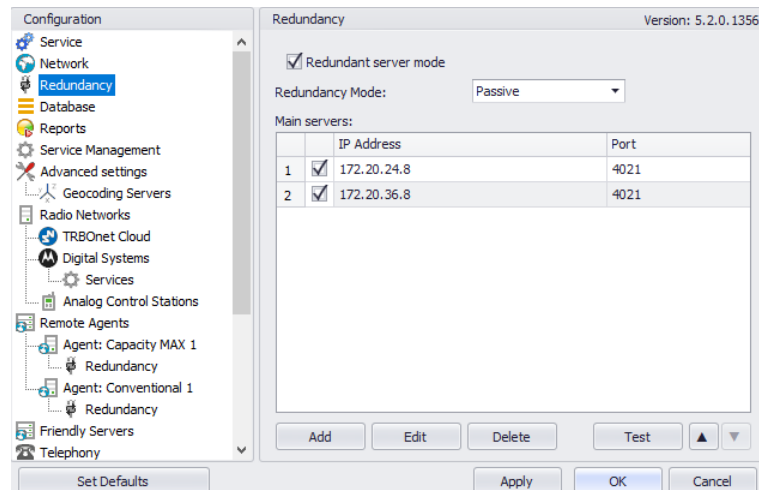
Configuration

Service
Network
Redundancy
Database
Reports
Service Management
Advanced settings
Geocoding Servers
Radio Networks
TRBOnet Cloud
Digital Systems
Services
Analog Control Stations
Remote Agents
Agent: Capacity MAX 1
Redundancy
Agent: Conventional 1
Redundancy
Friendly Servers
Telephony

Set Defaults

Redundancy

Version: 5.2.0.1356

☑ Redundant server mode

Redundancy Mode: Passive

Main servers:

| | | IP Address | Port |
|---|---|---|---|
| 1 | ☑ | 172.20.24.8 | 4021 |
| 2 | ☑ | 172.20.36.8 | 4021 |

Add Edit Delete Test ▲ ▼

Apply OK Cancel